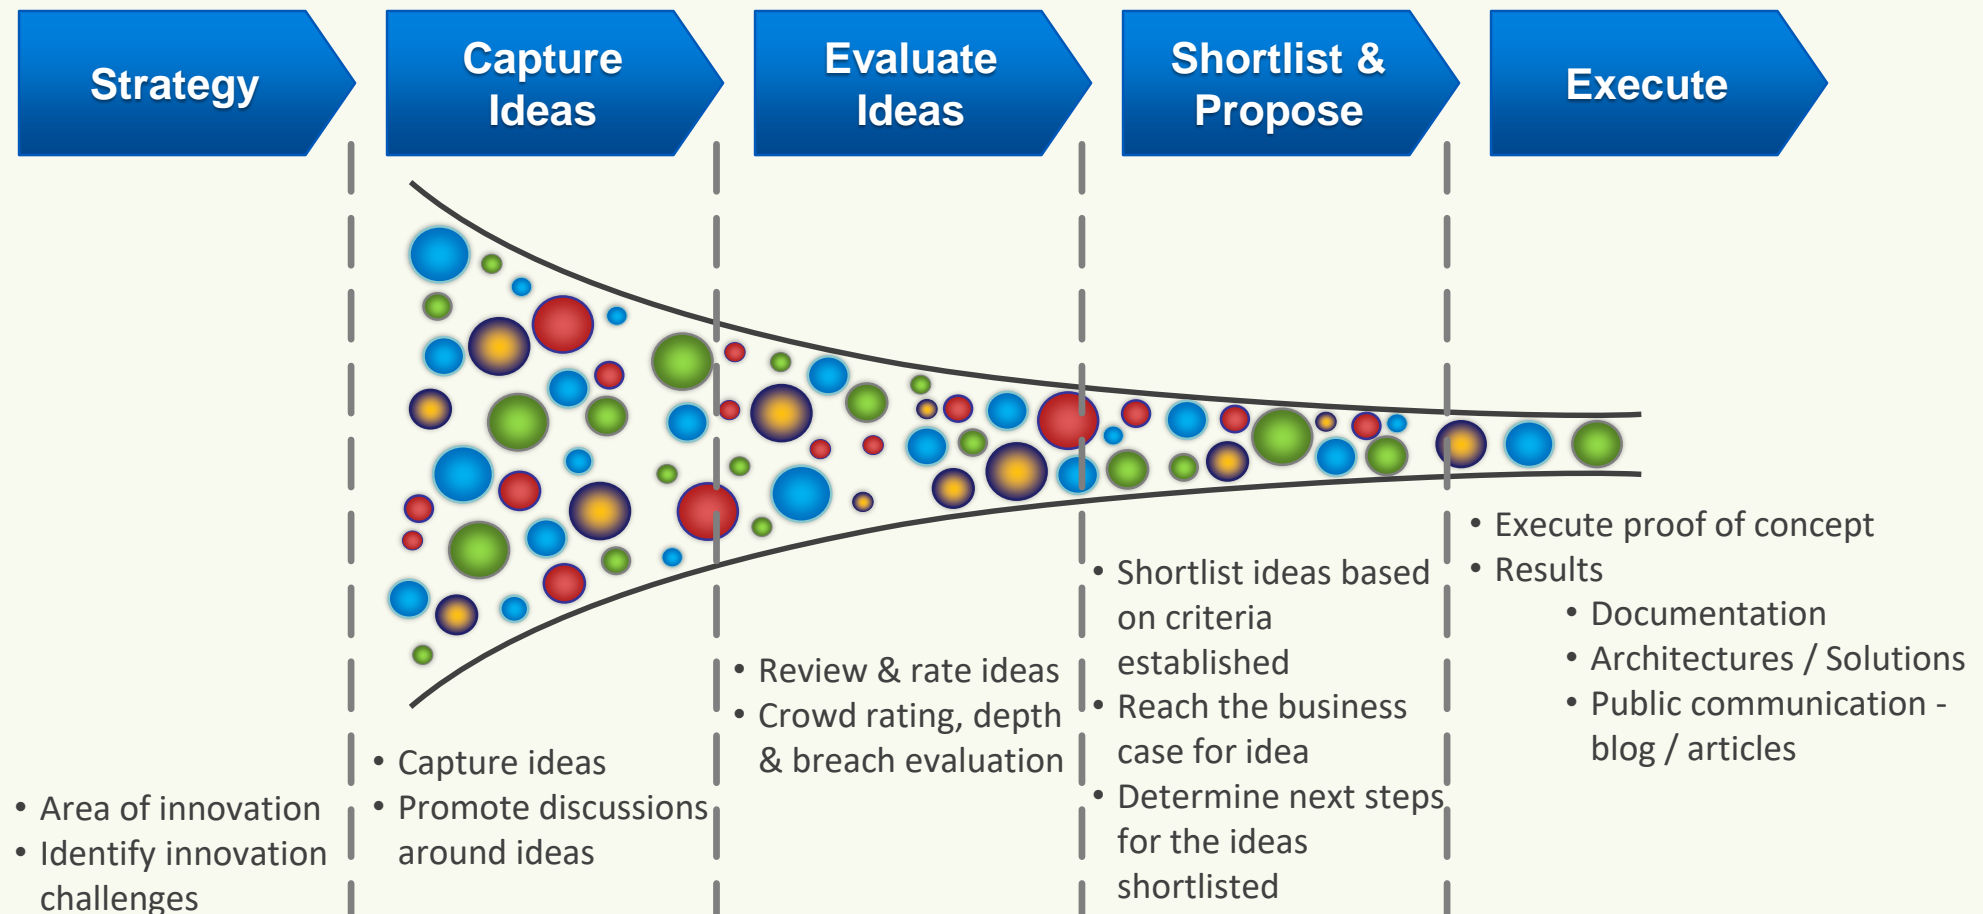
Strategy

Capture Ideas

Evaluate Ideas

Shortlist & Propose

Execute

• Area of innovation
• Identify innovation challenges

• Capture ideas
• Promote discussions around ideas

• Review & rate ideas
• Crowd rating, depth & breach evaluation

• Shortlist ideas based on criteria established
• Reach the business case for idea
• Determine next steps for the ideas shortlisted

• Execute proof of concept
• Results
  • Documentation
  • Architectures / Solutions
  • Public communication - blog / articles